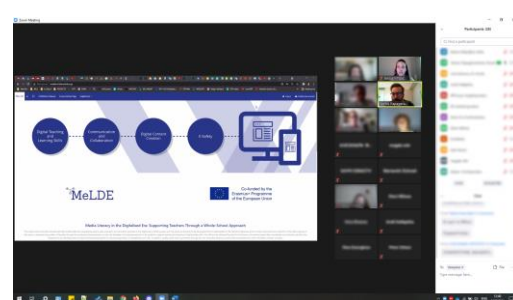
Zoom Meeting

Participants (28)

Digital Teaching and Learning Tools

Communication and Collaboration

Digital Content Creation

E-Safety

MeLDE

Co-funded by the Erasmus+ Programme of the European Union

Media Literacy in the Digitalised Era: Supporting Teachers Through a Whole School Approach

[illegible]